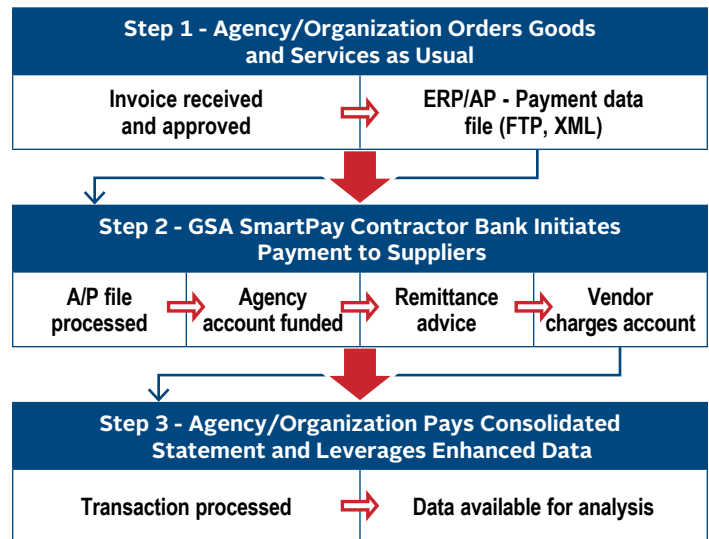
Step 1 - Agency/Organization Orders Goods and Services as Usual

Invoice received and approved

ERP/AP - Payment data file (FTP, XML)

Step 2 - GSA SmartPay Contractor Bank Initiates Payment to Suppliers

A/P file processed

Agency account funded

Remittance advice

Vendor charges account

Step 3 - Agency/Organization Pays Consolidated Statement and Leverages Enhanced Data

Transaction processed

Data available for analysis